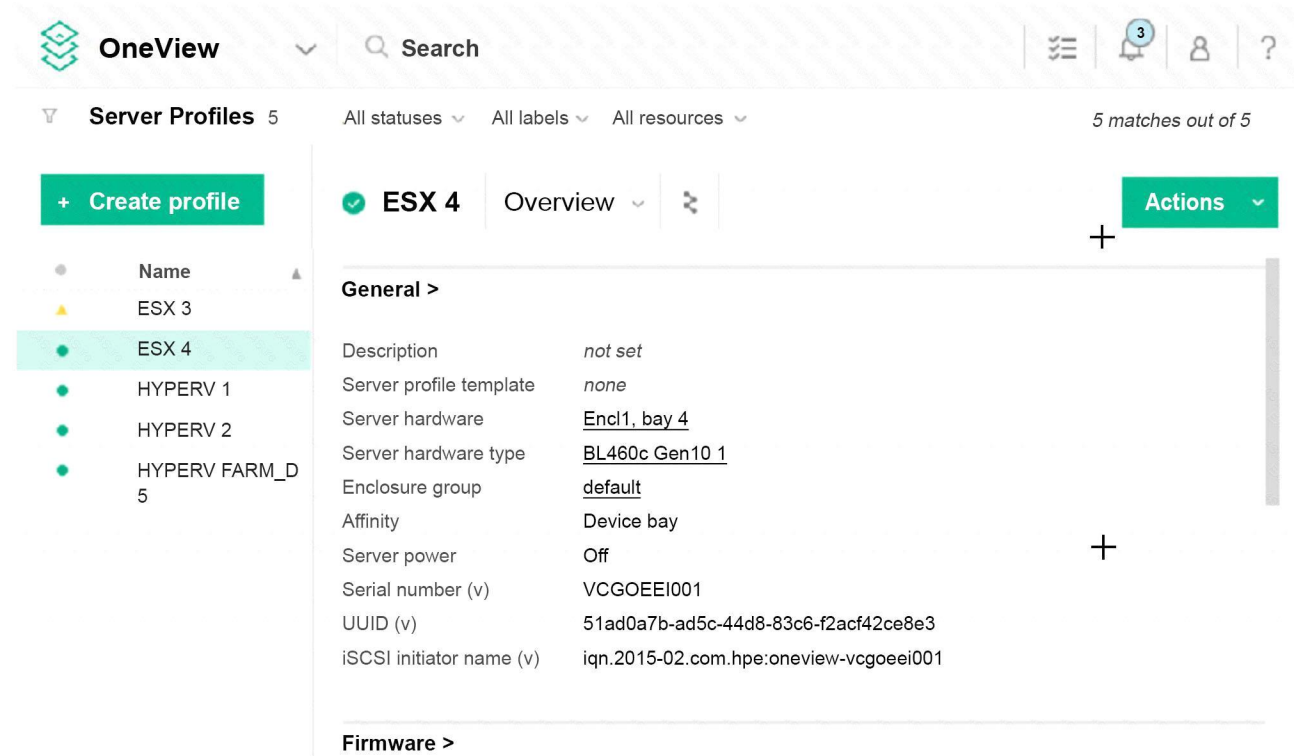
OneView

Search

3

?

Server Profiles 5

All statuses

All labels

All resources

5 matches out of 5

+ Create profile

ESX 4

Overview

Actions

| Name |
|---|
| ESX 3 |
| ESX 4 |
| HYPERV 1 |
| HYPERV 2 |
| HYPERV FARM_D 5 |

General >

| | |
|---|---|
| Description | not set |
| Server profile template | none |
| Server hardware | Encl1, bay 4 |
| Server hardware type | BL460c Gen10 1 |
| Enclosure group | default |
| Affinity | Device bay |
| Server power | Off |
| Serial number (v) | VCGOEEI001 |
| UUID (v) | 51ad0a7b-ad5c-44d8-83c6-f2acf42ce8e3 |
| iSCSI initiator name (v) | iqn.2015-02.com.hpe:oneview-vcgoeei001 |

Firmware >